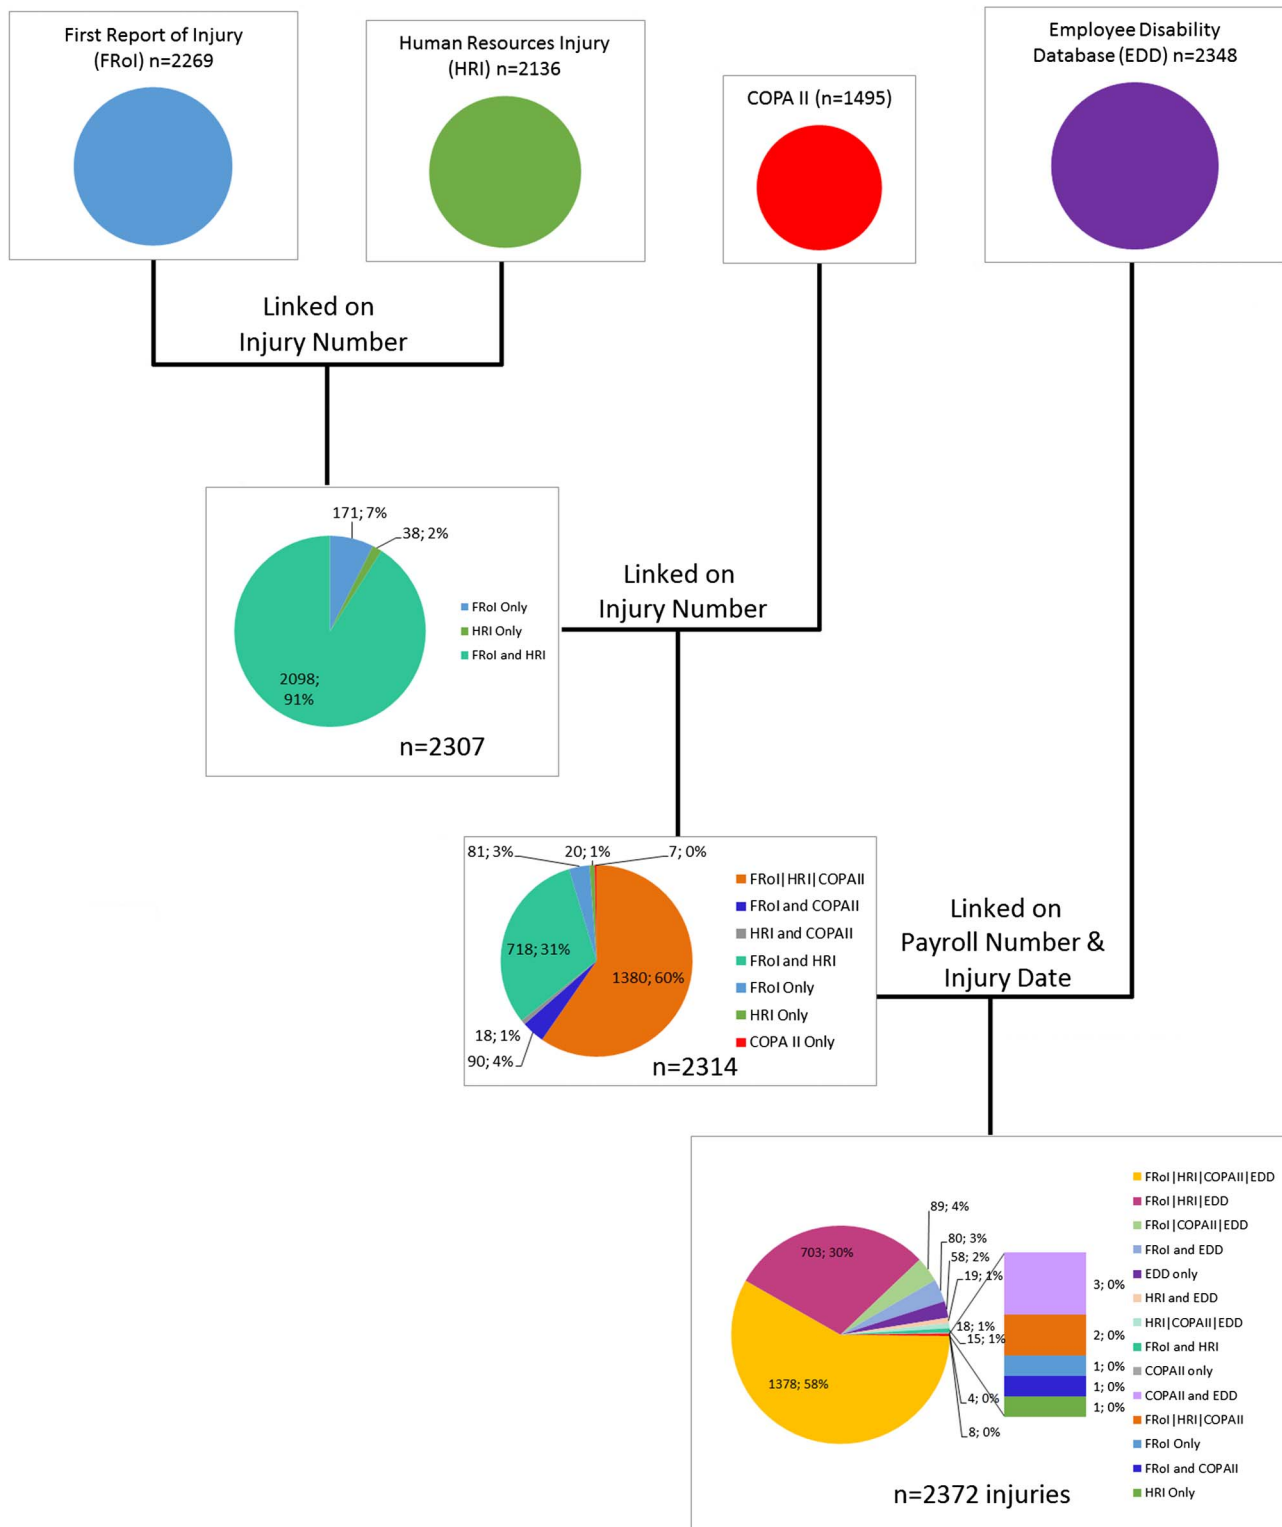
First Report of Injury (FRoI) n=2269

Human Resources Injury (HRI) n=2136

COPA II (n=1495)

Employee Disability Database (EDD) n=2348

Linked on Injury Number

171; 7%
38; 2%
2098; 91%
FRoI Only
HRI Only
FRoI and HRI
n=2307

Linked on Injury Number

81; 3%
20; 1%
7; 0%
718; 31%
1380; 60%
18; 1%
90; 4%
FRoI|HRI|COPAII
FRoI and COPAII
HRI and COPAII
FRoI and HRI
FRoI Only
HRI Only
COPA II Only
n=2314

Linked on Payroll Number & Injury Date

89; 4%
80; 3%
58; 2%
19; 1%
703; 30%
18; 1%
15; 1%
1378; 58%
4; 0%
8; 0%
3; 0%
2; 0%
1; 0%
1; 0%
1; 0%
FRoI|HRI|COPAII|EDD
FRoI|HRI|EDD
FRoI|COPAII|EDD
FRoI and EDD
EDD only
HRI and EDD
HRI|COPAII|EDD
FRoI and HRI
COPAII only
COPAII and EDD
FRoI|HRI|COPAII
FRoI Only
FRoI and COPAII
HRI Only

n=2372 injuries